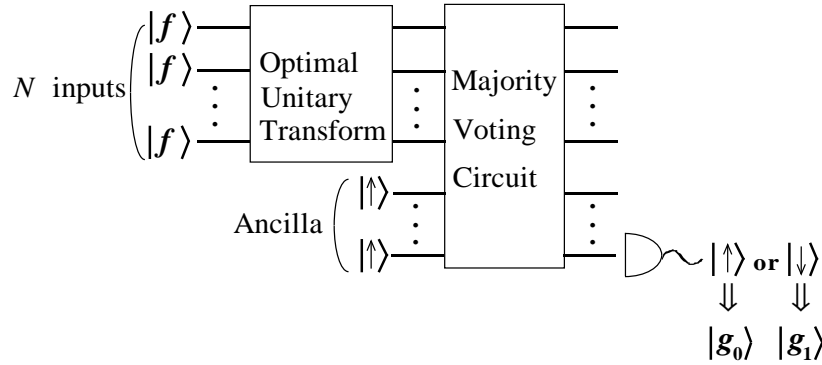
$N$ inputs $|f\rangle$ $|f\rangle$ $\vdots$ $|f\rangle$

Optimal Unitary Transform

$\vdots$

Majority Voting Circuit

$\vdots$

Ancilla $|\uparrow\rangle$ $\vdots$ $|\uparrow\rangle$

$\vdots$

$|\uparrow\rangle$ or $|\downarrow\rangle$

$\Downarrow$ $\Downarrow$

$|g_0\rangle$ $|g_1\rangle$